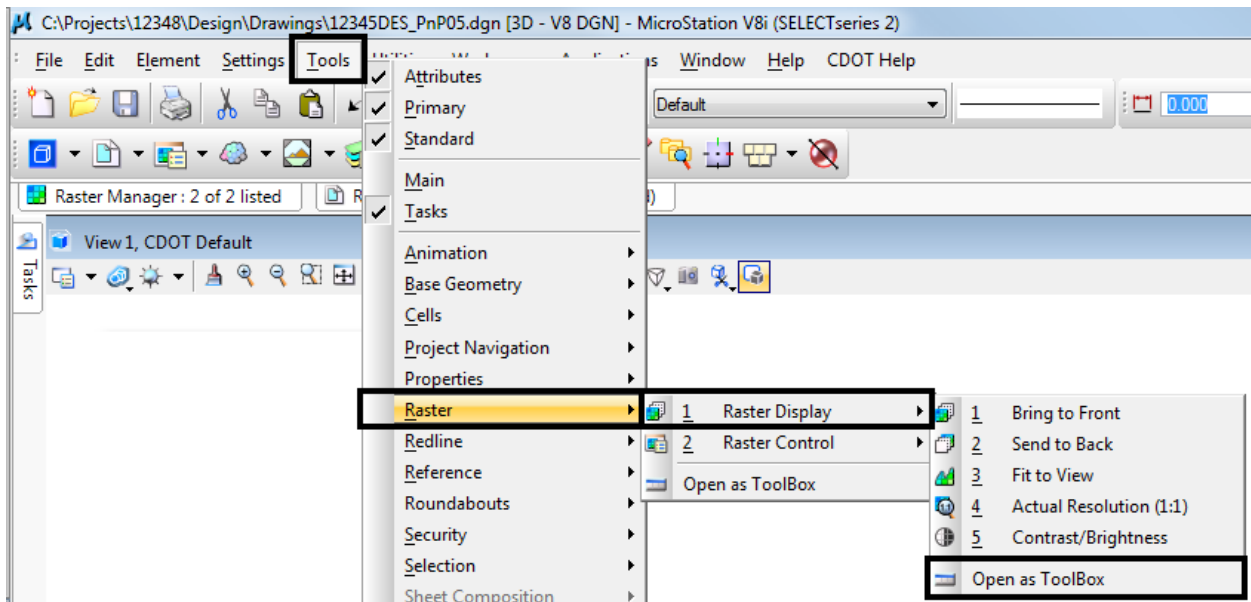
C:\Projects\12348\Design\Drawings\12345DES_PnP05.dgn [3D - V8 DGN] - MicroStation V8i (SELECTseries 2)

File Edit Element Settings Tools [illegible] Window Help CDOT Help

Default

0.000

Raster Manager : 2 of 2 listed

View 1, CDOT Default

Tasks

Attributes
Primary
Standard
Main
Tasks
Animation
Base Geometry
Cells
Project Navigation
Properties
Raster
Redline
Reference
Roundabouts
Security
Selection
Sheet Composition

1 Raster Display
2 Raster Control
Open as ToolBox

1 Bring to Front
2 Send to Back
3 Fit to View
4 Actual Resolution (1:1)
5 Contrast/Brightness
Open as ToolBox